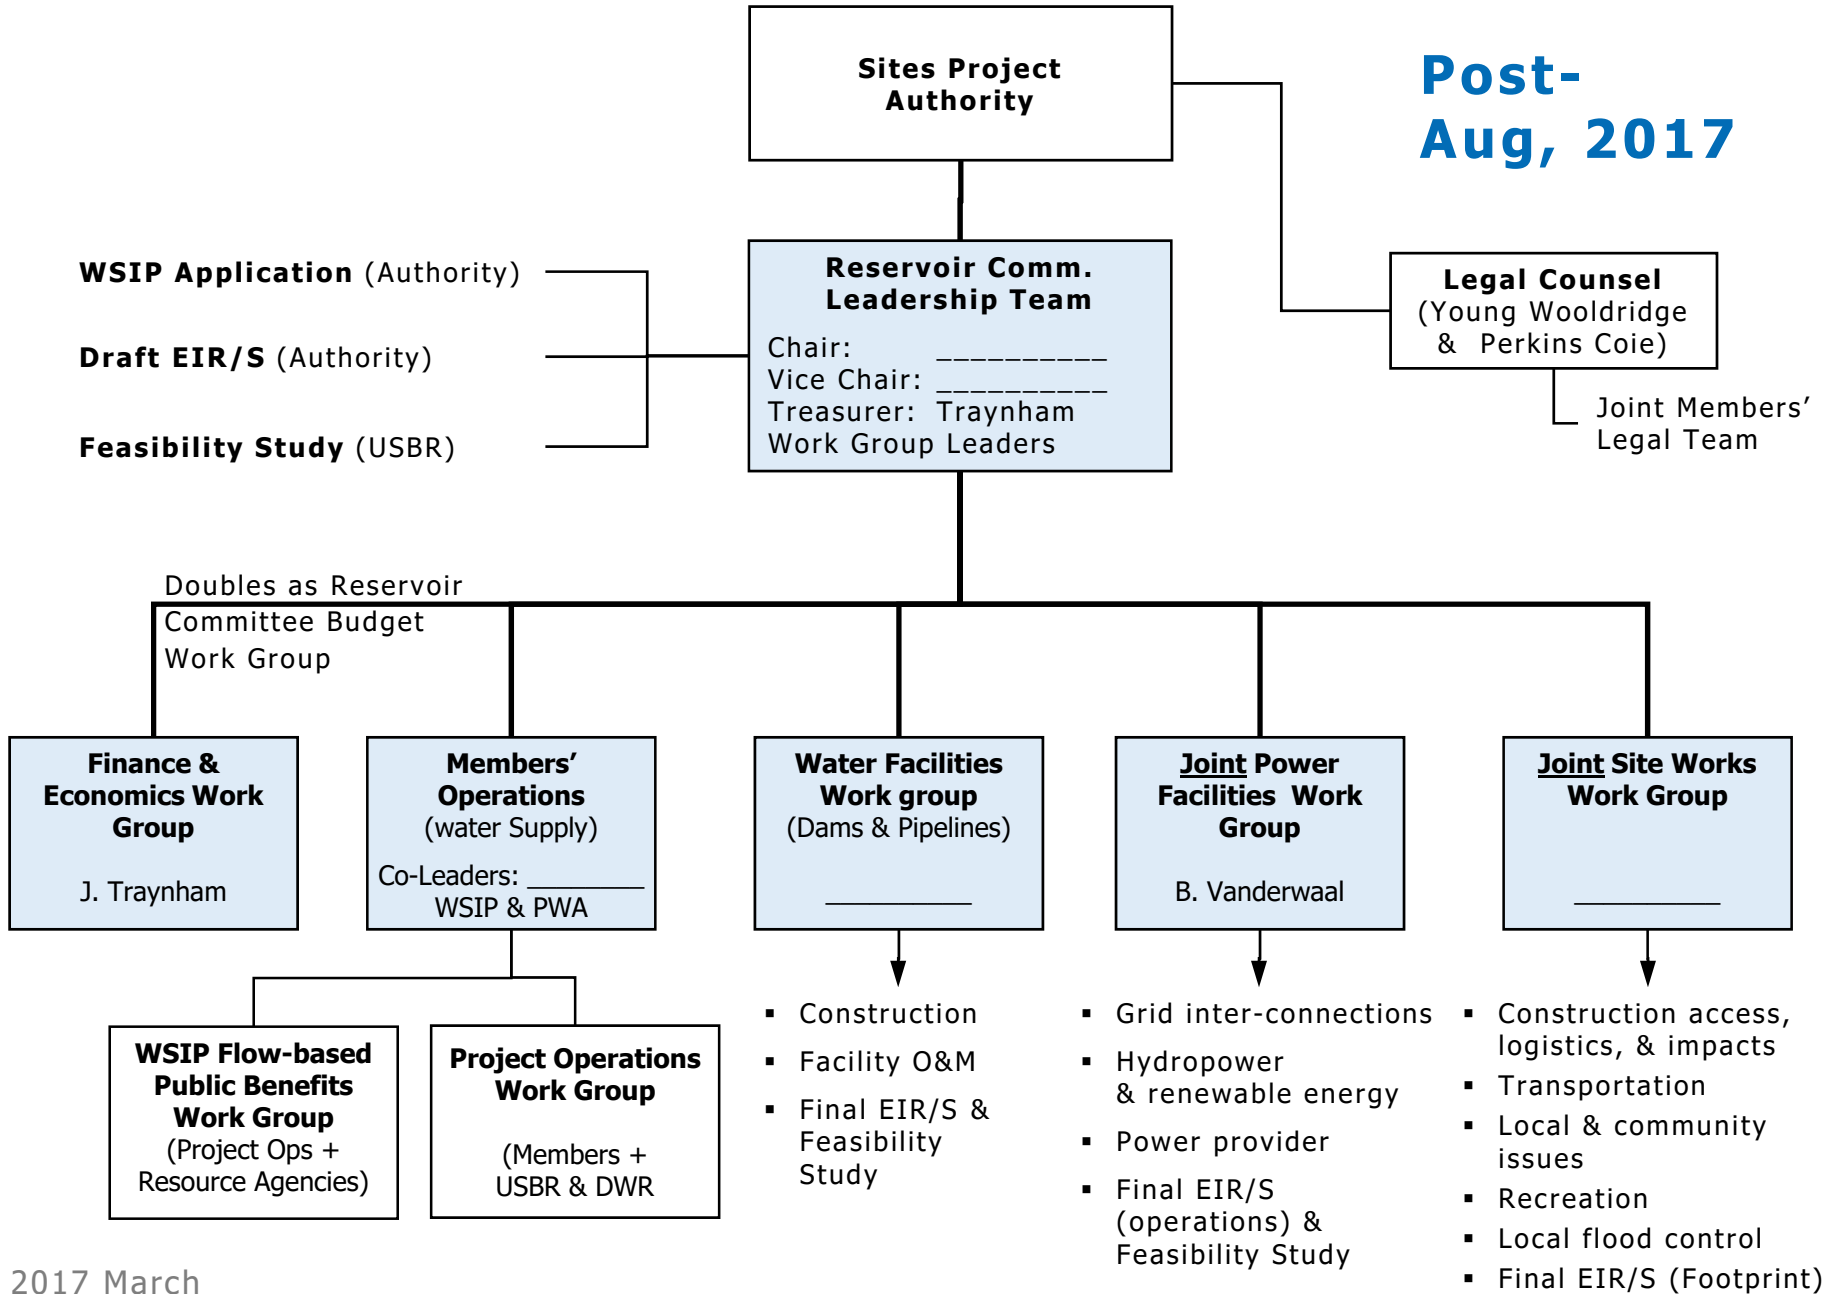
Sites Project Authority

Post-Aug, 2017

Legal Counsel (Young Wooldridge & Perkins Coie)

Joint Members' Legal Team

WSIP Application (Authority)

Draft EIR/S (Authority)

Feasibility Study (USBR)

Reservoir Comm. Leadership Team

Chair: __________
Vice Chair: __________
Treasurer: Traynham
Work Group Leaders

Doubles as Reservoir Committee Budget Work Group

Finance & Economics Work Group

J. Traynham

Members' Operations (water Supply)

Co-Leaders: ________ WSIP & PWA

Water Facilities Work group (Dams & Pipelines)

__________

Joint Power Facilities Work Group

B. Vanderwaal

Joint Site Works Work Group

__________

WSIP Flow-based Public Benefits Work Group (Project Ops + Resource Agencies)

Project Operations Work Group

(Members + USBR & DWR

- Construction
- Facility O&M
- Final EIR/S & Feasibility Study

- Grid inter-connections
- Hydropower & renewable energy
- Power provider
- Final EIR/S (operations) & Feasibility Study

- Construction access, logistics, & impacts
- Transportation
- Local & community issues
- Recreation
- Local flood control
- Final EIR/S (Footprint)

2017 March